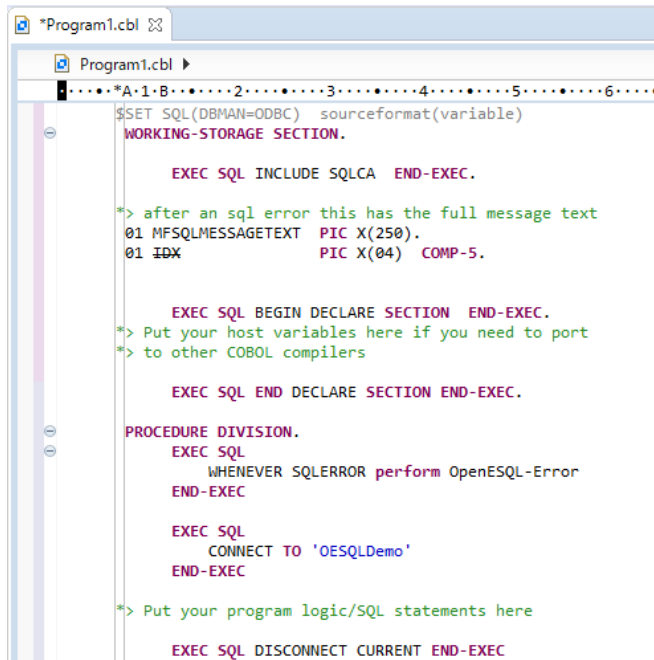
*Program1.cbl ☒

Program1.cbl ▸

····*A·1·B·······2·········3·········4·········5·········6·····

$SET SQL(DBMAN=ODBC) sourceformat(variable)
WORKING-STORAGE SECTION.

EXEC SQL INCLUDE SQLCA END-EXEC.

*> after an sql error this has the full message text
01 MFSQLMESSAGETEXT PIC X(250).
01 IDX PIC X(04) COMP-5.

EXEC SQL BEGIN DECLARE SECTION END-EXEC.
*> Put your host variables here if you need to port
*> to other COBOL compilers

EXEC SQL END DECLARE SECTION END-EXEC.

PROCEDURE DIVISION.
EXEC SQL
WHENEVER SQLERROR perform OpenESQL-Error
END-EXEC

EXEC SQL
CONNECT TO 'OESQLDemo'
END-EXEC

*> Put your program logic/SQL statements here

EXEC SQL DISCONNECT CURRENT END-EXEC